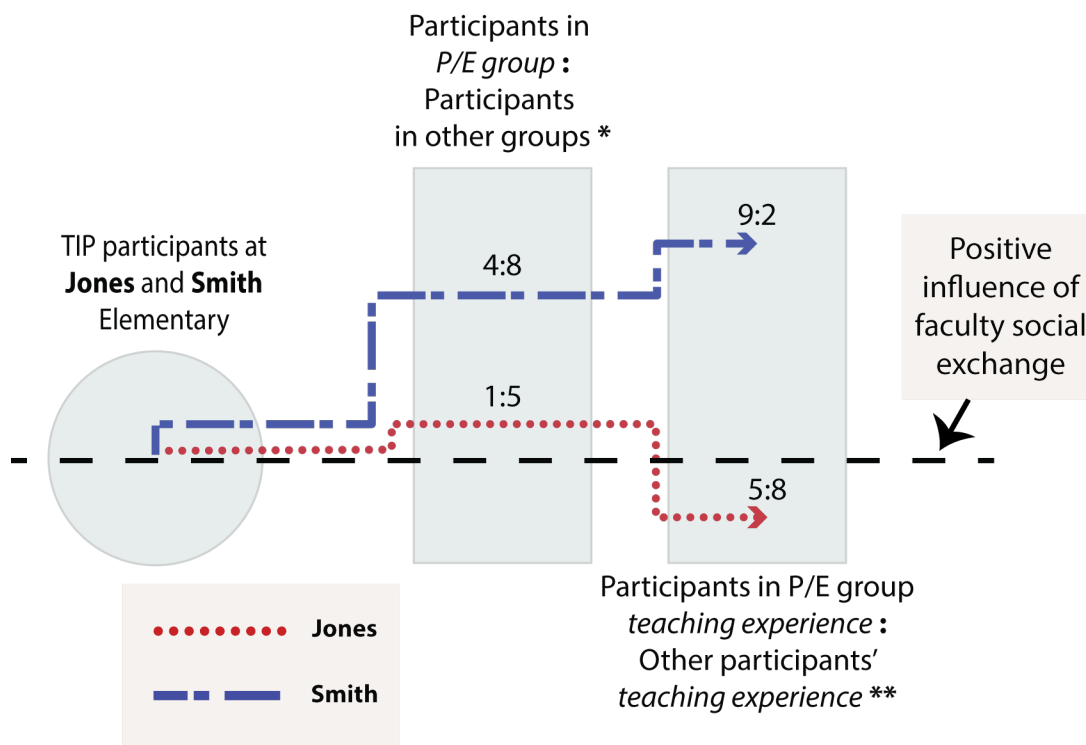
Participants in P/E group : Participants in other groups *

TIP participants at **Jones** and **Smith** Elementary

4:8

9:2

1:5

5:8

Positive influence of faculty social exchange

Jones

Smith

Participants in P/E group teaching experience : Other participants' teaching experience **